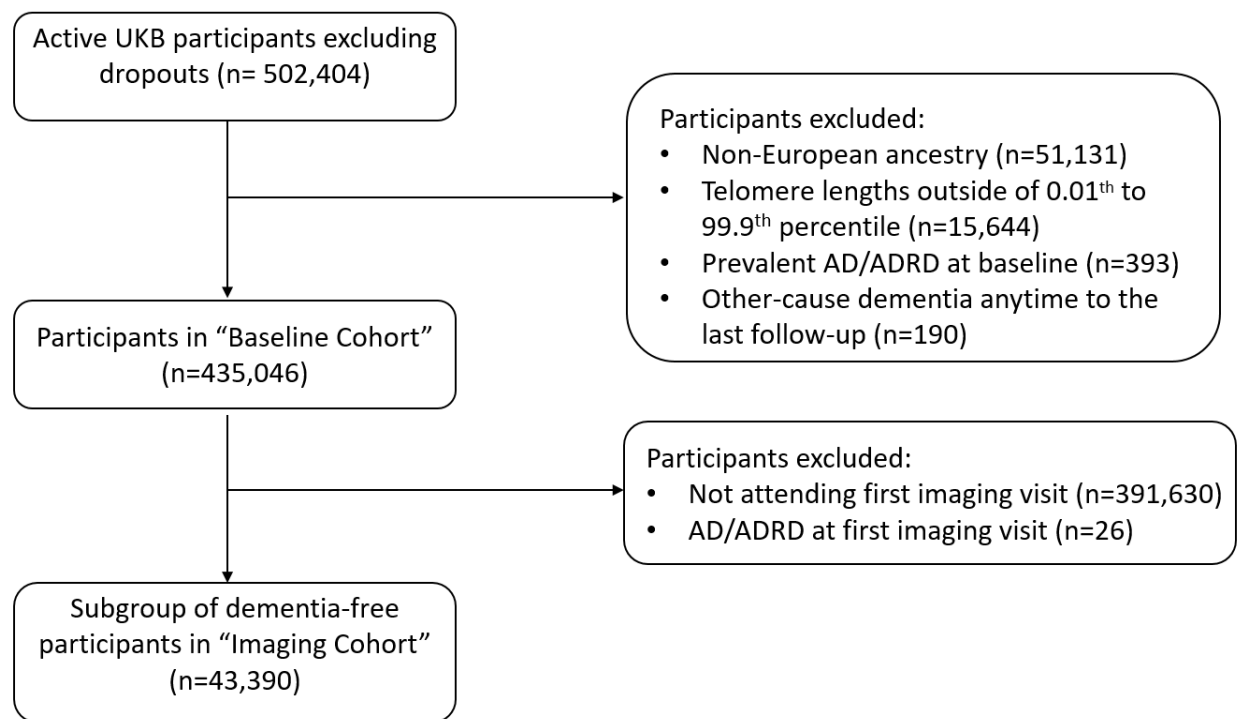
Active UKB participants excluding dropouts (n= 502,404)

Participants excluded:
- Non-European ancestry (n=51,131)
- Telomere lengths outside of 0.01$^{th}$ to 99.9$^{th}$ percentile (n=15,644)
- Prevalent AD/ADRD at baseline (n=393)
- Other-cause dementia anytime to the last follow-up (n=190)

Participants in “Baseline Cohort” (n=435,046)

Participants excluded:
- Not attending first imaging visit (n=391,630)
- AD/ADRD at first imaging visit (n=26)

Subgroup of dementia-free participants in “Imaging Cohort” (n=43,390)